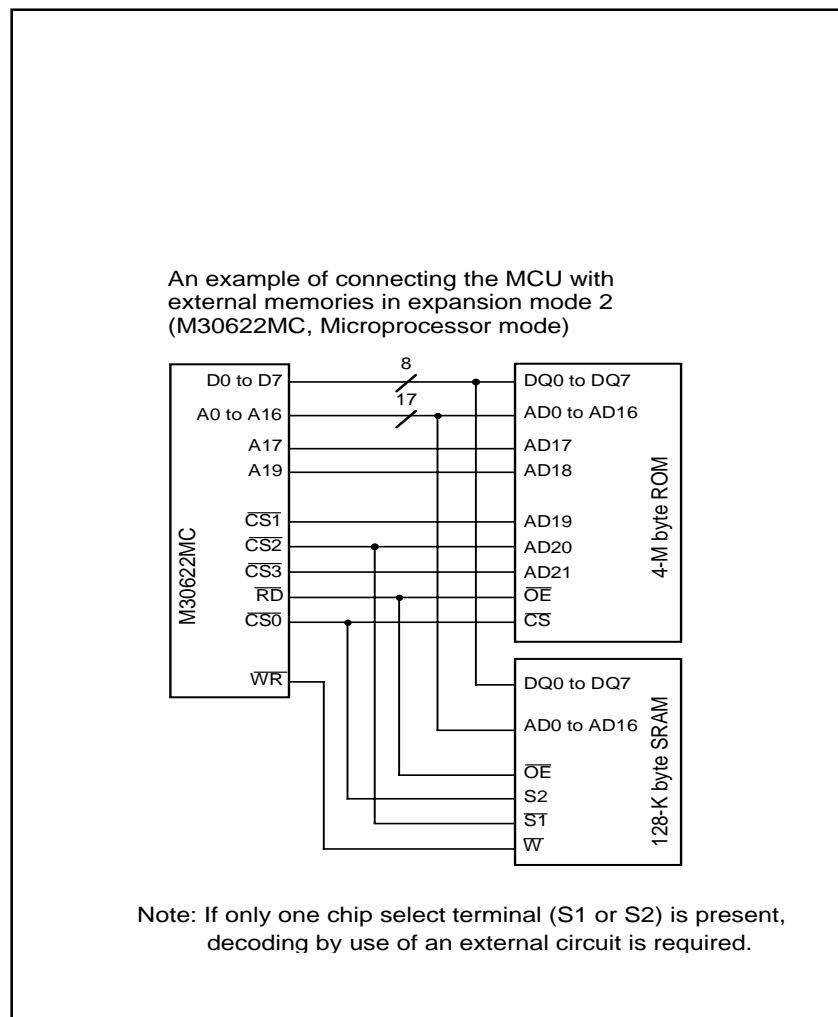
An example of connecting the MCU with external memories in expansion mode 2 (M30622MC, Microprocessor mode)

M30622MC

D0 to D7
A0 to A16
A17
A19
$\overline{CS1}$
$\overline{CS2}$
$\overline{CS3}$
$\overline{RD}$
$\overline{CS0}$
$\overline{WR}$

8
17

4-M byte ROM

DQ0 to DQ7
AD0 to AD16
AD17
AD18
AD19
AD20
AD21
$\overline{OE}$
$\overline{CS}$

128-K byte SRAM

DQ0 to DQ7
AD0 to AD16
$\overline{OE}$
S2
$\overline{S1}$
$\overline{W}$

Note: If only one chip select terminal (S1 or S2) is present, decoding by use of an external circuit is required.